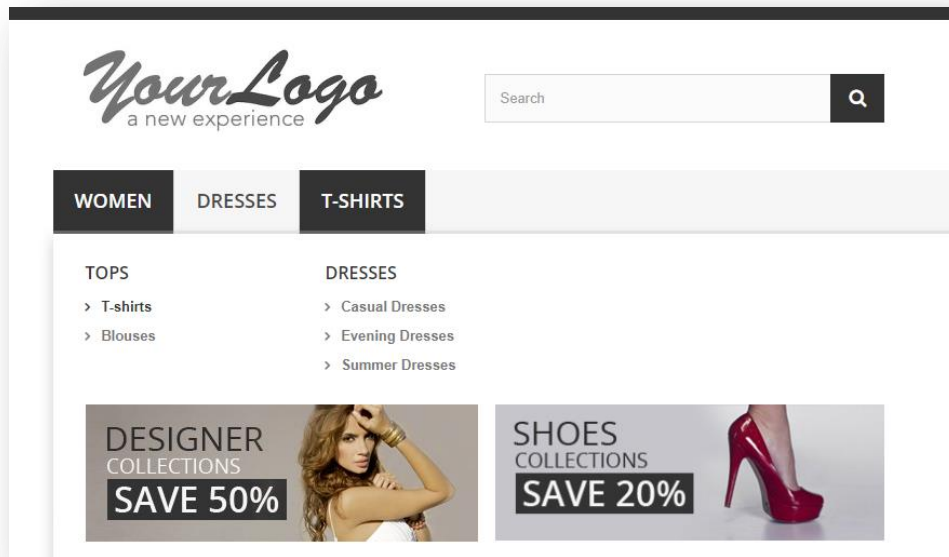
YourLogo
a new experience

Search

WOMEN DRESSES T-SHIRTS

TOPS
> T-shirts
> Blouses

DRESSES
> Casual Dresses
> Evening Dresses
> Summer Dresses

DESIGNER
COLLECTIONS
SAVE 50%

SHOES
COLLECTIONS
SAVE 20%